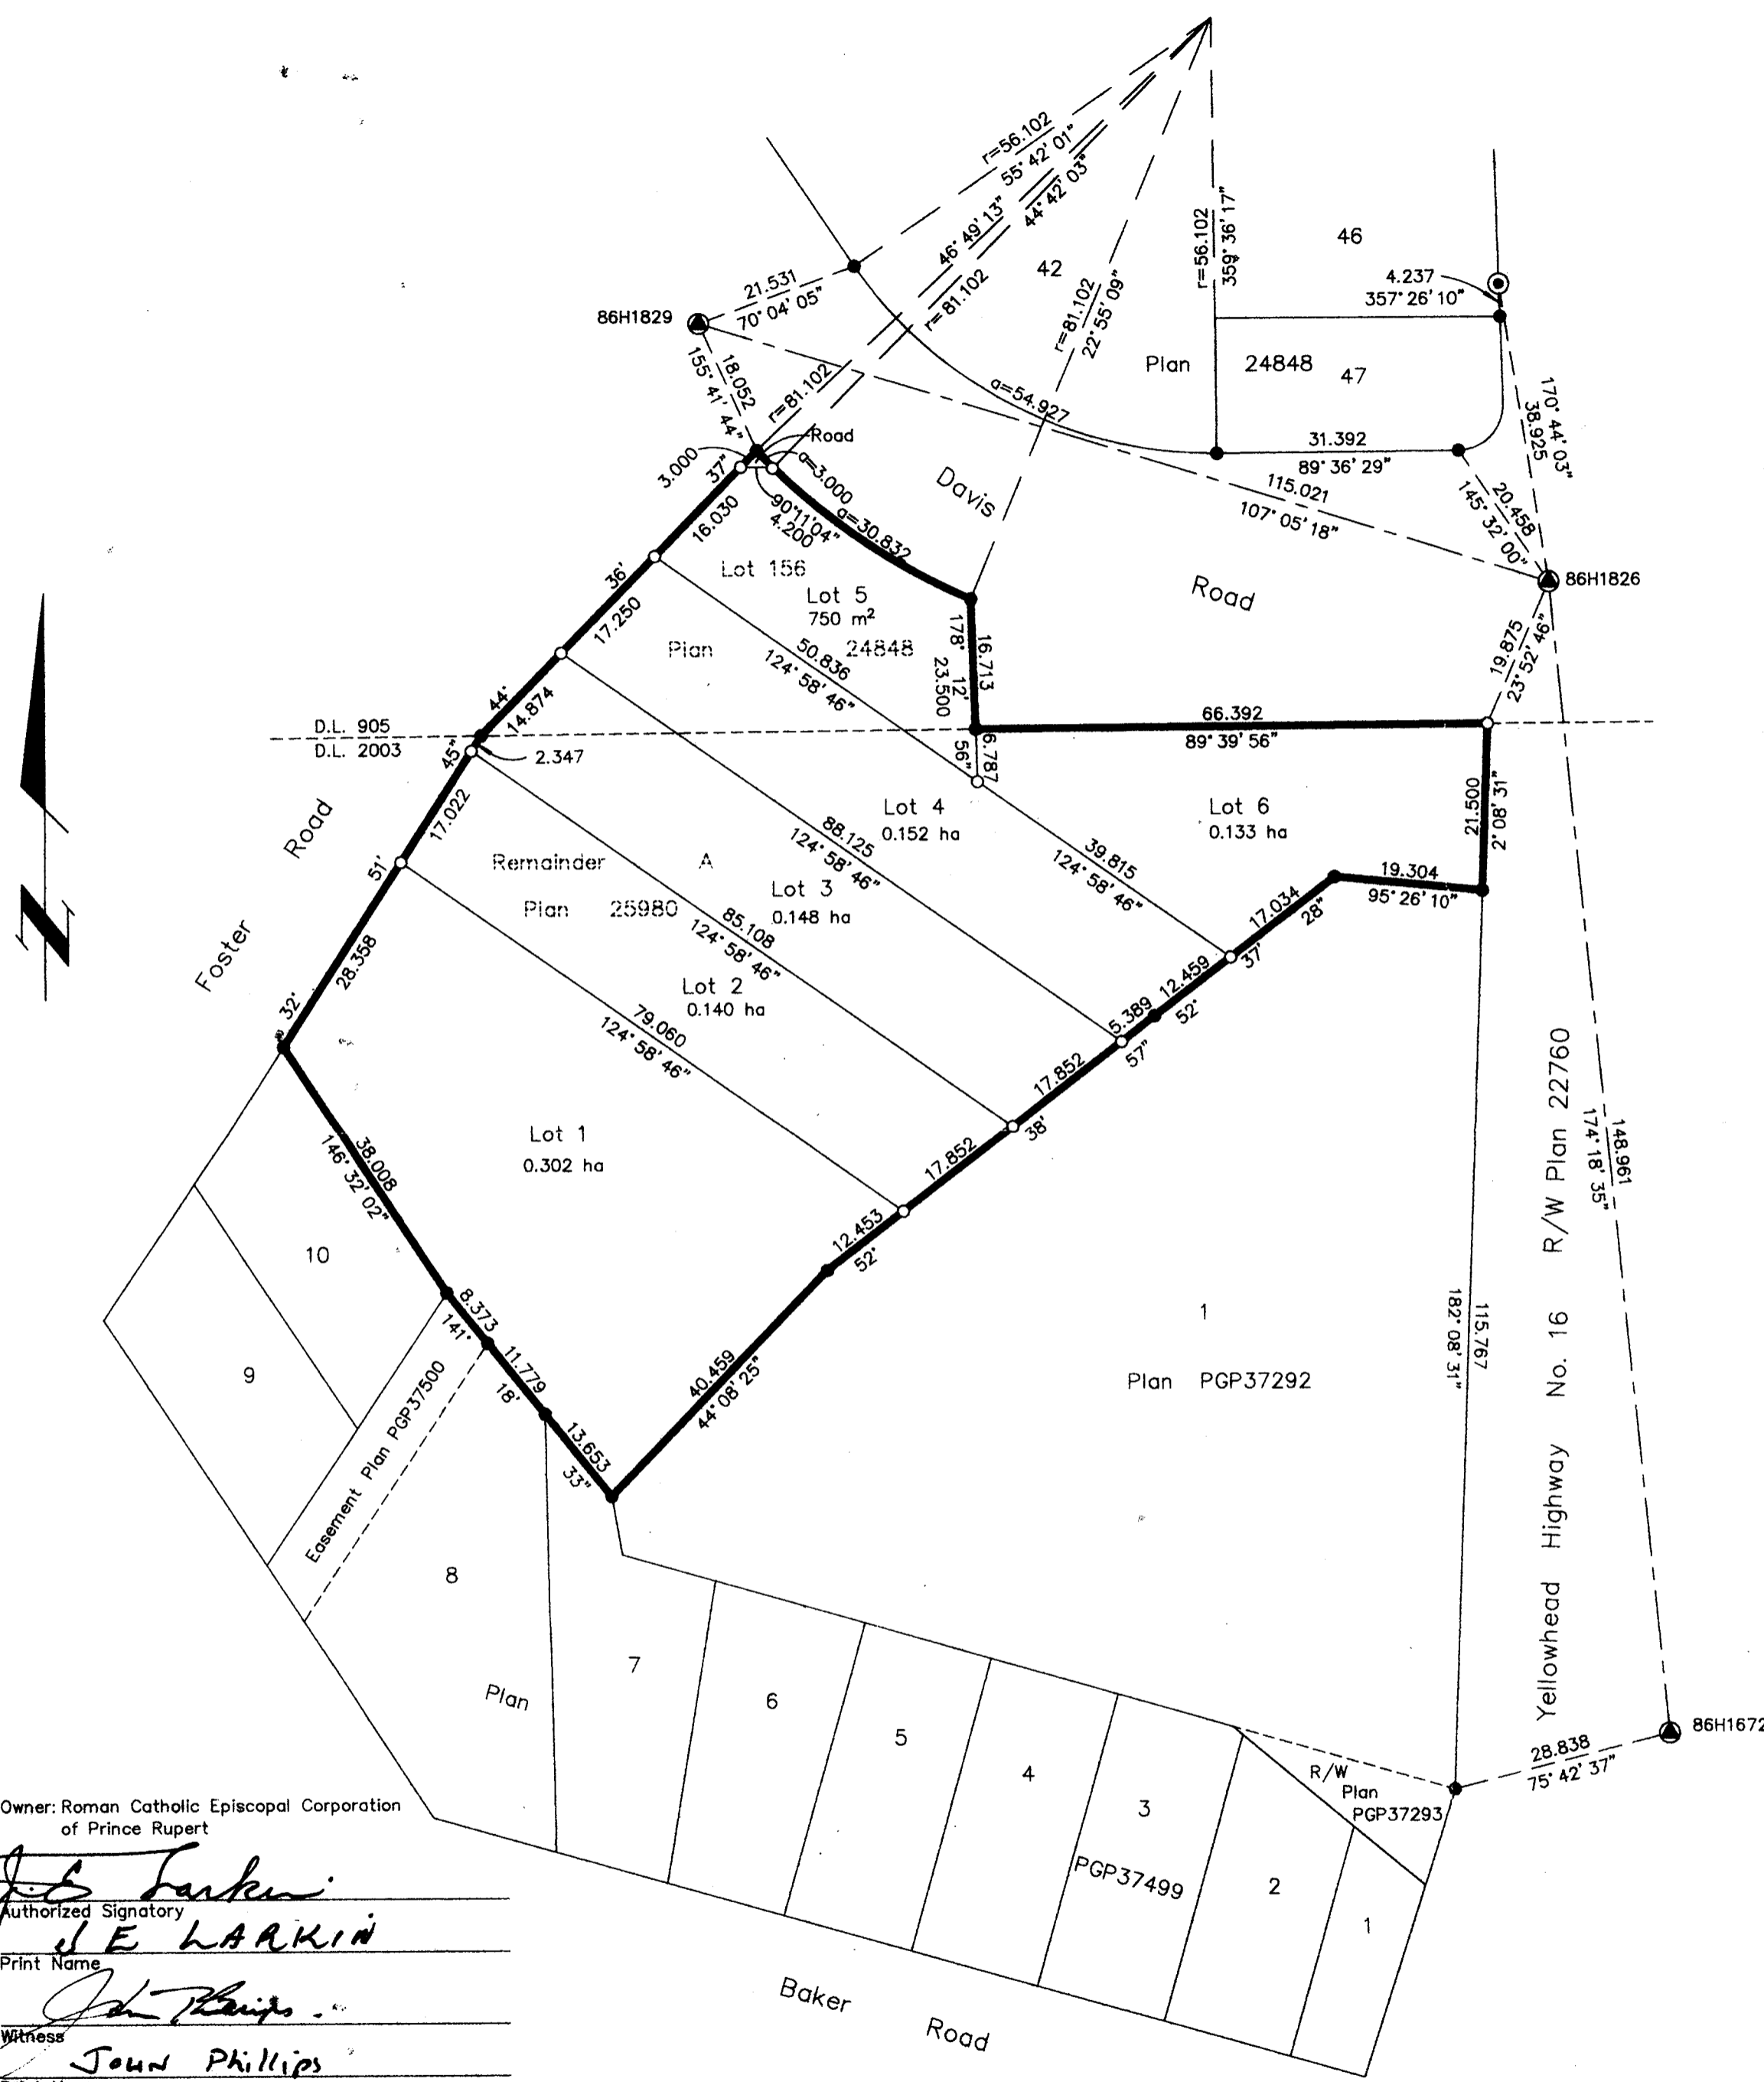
r=56.102
55° 42' 01"
44° 42' 03"
46° 49' 13"
r=81.102
21.531
70° 04' 05"
86H1829
155° 41' 44"
18.052
r=81.102
42
r=81.102
22° 55' 09"
r=56.102
359° 36' 17"
46
4.237
357° 26' 10"
Plan
24848
47
a=54.927
31.392
89° 36' 29"
170° 44' 03"
38.925
Road
3.000
37"
90° 11' 04"
4.200
a=3.000
a=30.832
Davis
115.021
107° 05' 18"
145° 32' 00"
20.458
86H1826
16.030
Lot 156
Lot 5
750 m²
Plan
24848
Road
36'
17.250
50.836
124° 58' 46"
178° 12'
23.500
16.713
19.875
23° 52' 46"
D.L. 905
D.L. 2003
44'
14.874
45"
2.347
66.392
89° 39' 56"
56"
6.787
Lot 4
0.152 ha
Lot 6
0.133 ha
21.500
2° 08' 31"
Foster
Road
17.022
51'
Remainder
A
Plan
25980
88.125
124° 58' 46"
Lot 3
0.148 ha
39.815
124° 58' 46"
19.304
95° 26' 10"
17.034
28"
85.108
124° 58' 46"
Lot 2
0.140 ha
37'
12.459
52'
5.389
57"
28.358
32'
79.060
124° 58' 46"
17.852
38'
R/W Plan 22760
148.961
174° 18' 35"
Lot 1
0.302 ha
10
38.008
146° 32' 02"
17.852
12.453
52'
1
Plan PGP37292
182° 08' 31"
115.767
9
8.373
141°
11.779
18'
40.459
44° 08' 25"
13.653
33"
Easement Plan PGP37500
8
Yellowhead Highway No. 16
7
Plan
6
5
4
86H1672
28.838
75° 42' 37"
R/W
Plan
PGP37293
3
PGP37499
2
1
Baker Road
Owner: Roman Catholic Episcopal Corporation of Prince Rupert
J E Larkin
Authorized Signatory
J E LARKIN
Print Name
John Phillips
Witness
JOHN Phillips